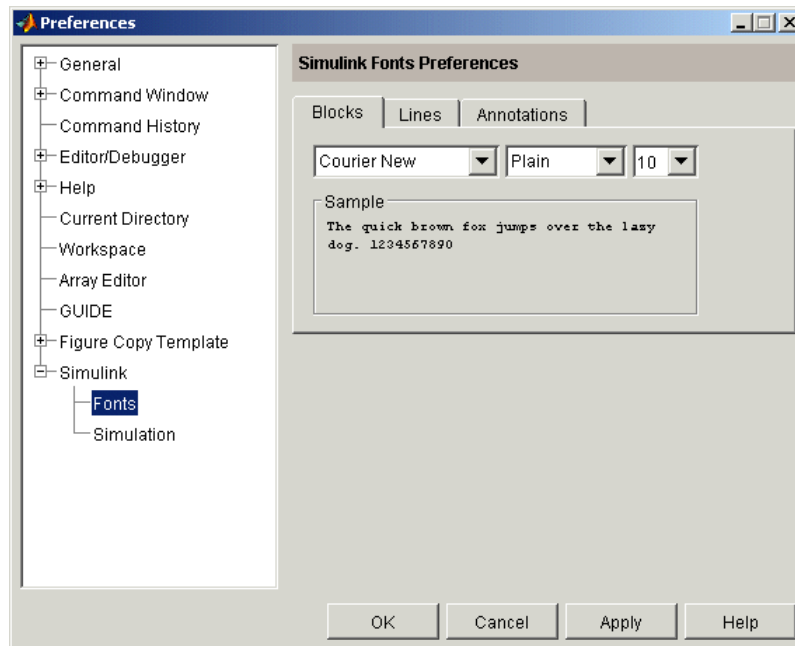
Preferences

General
Command Window
Command History
Editor/Debugger
Help
Current Directory
Workspace
Array Editor
GUIDE
Figure Copy Template
Simulink
Fonts
Simulation

Simulink Fonts Preferences

Blocks | Lines | Annotations

Courier New | Plain | 10

Sample
The quick brown fox jumps over the lazy dog. 1234567890

OK | Cancel | Apply | Help